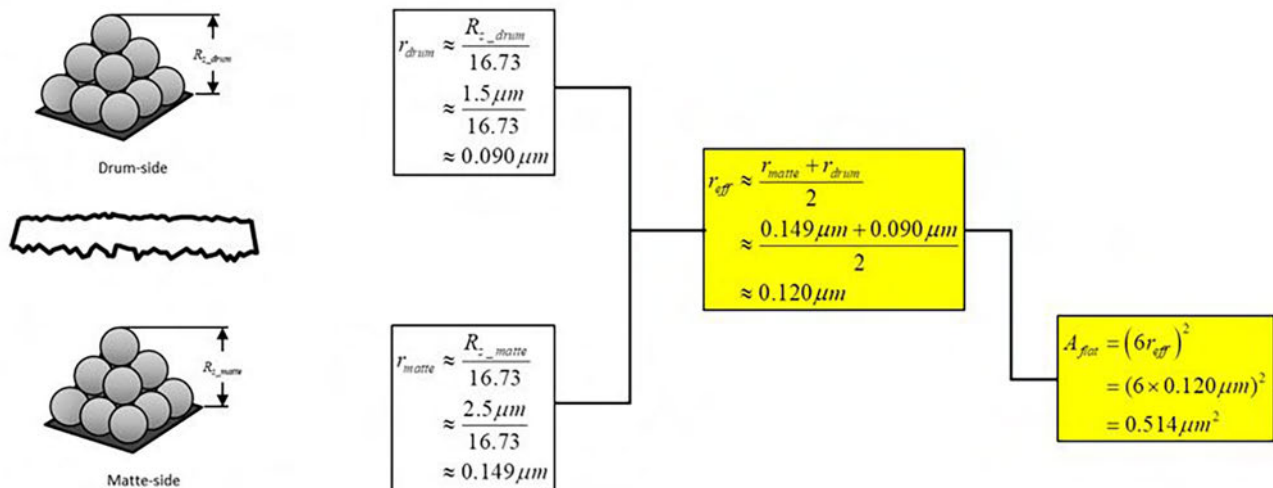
$R_{z\_drum}$

Drum-side

$R_{z\_matte}$

Matte-side

$r_{drum} \approx \frac{R_{z\_drum}}{16.73}$
$\approx \frac{1.5\mu m}{16.73}$
$\approx 0.090\mu m$

$r_{matte} \approx \frac{R_{z\_matte}}{16.73}$
$\approx \frac{2.5\mu m}{16.73}$
$\approx 0.149\mu m$

$r_{eff} \approx \frac{r_{matte} + r_{drum}}{2}$
$\approx \frac{0.149\mu m + 0.090\mu m}{2}$
$\approx 0.120\mu m$

$A_{flat} = (6r_{eff})^2$
$= (6 \times 0.120\mu m)^2$
$= 0.514\mu m^2$